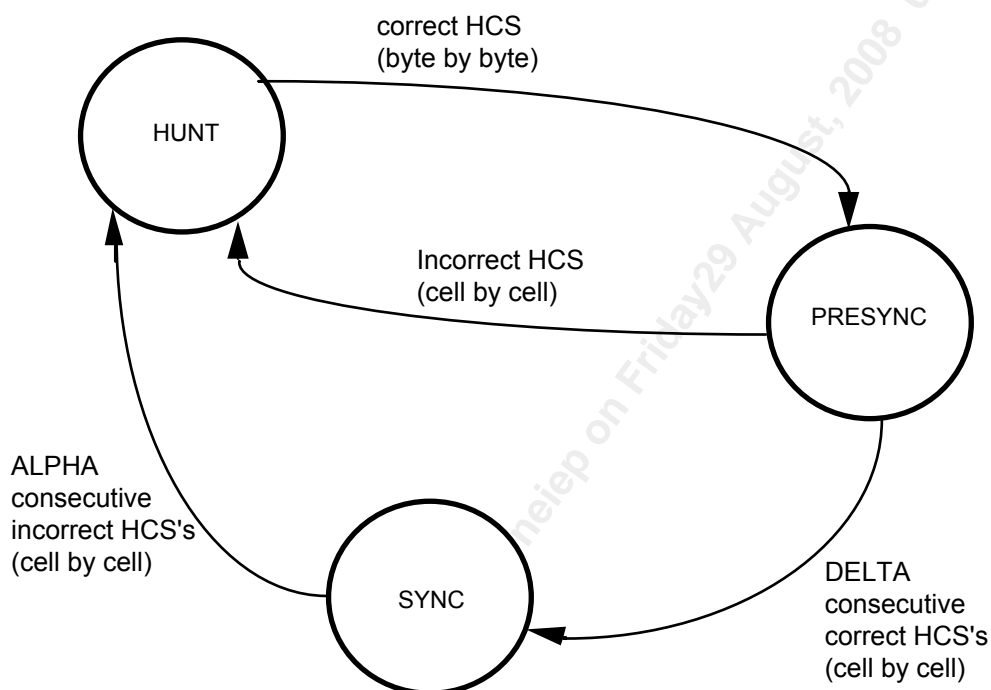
correct HCS
(byte by byte)

HUNT

Incorrect HCS
(cell by cell)

PRESYNC

ALPHA
consecutive
incorrect HCS's
(cell by cell)

SYNC

DELTA
consecutive
correct HCS's
(cell by cell)

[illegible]neiep on Friday29 August, 2008 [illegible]